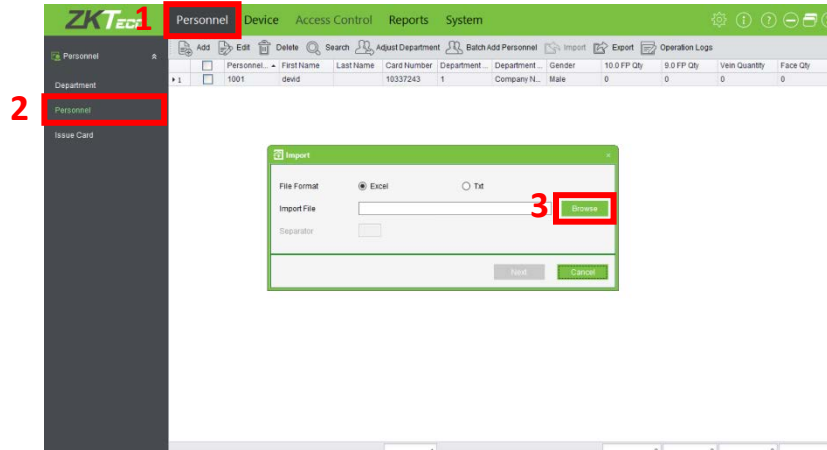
ZKTeco 1 Personnel Device Access Control Reports System

Personnel

Department

2 Personnel

Issue Card

Add Edit Delete Search Adjust Department Batch Add Personnel Import Export Operation Logs

| | | Personnel... | First Name | Last Name | Card Number | Department ... | Department ... | Gender | 10.0 FP Qty | 9.0 FP Qty | Vein Quantity | Face Qty |
|---|---|---|---|---|---|---|---|---|---|---|---|---|
| 1 | | 1001 | devid | | 10337243 | 1 | Company N... | Male | 0 | 0 | 0 | 0 |

Import

File Format Excel Txt

Import File 3 Browse

Separator

Next Cancel